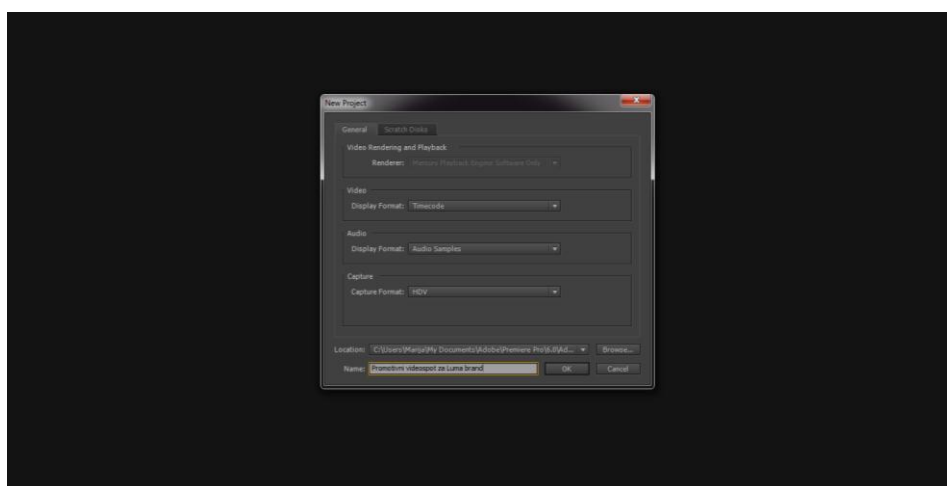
New Project

General Scratch Disks

Video Rendering and Playback

Renderer: Mercury Playback Engine Software Only

Video

Display Format: Timecode

Audio

Display Format: Audio Samples

Capture

Capture Format: HDV

Location: C:\Users\Marija\My Documents\Adobe\Premiere Pro\6.0\Ad...

Browse...

Name: Promotivni videospot za Luma brand

OK

Cancel